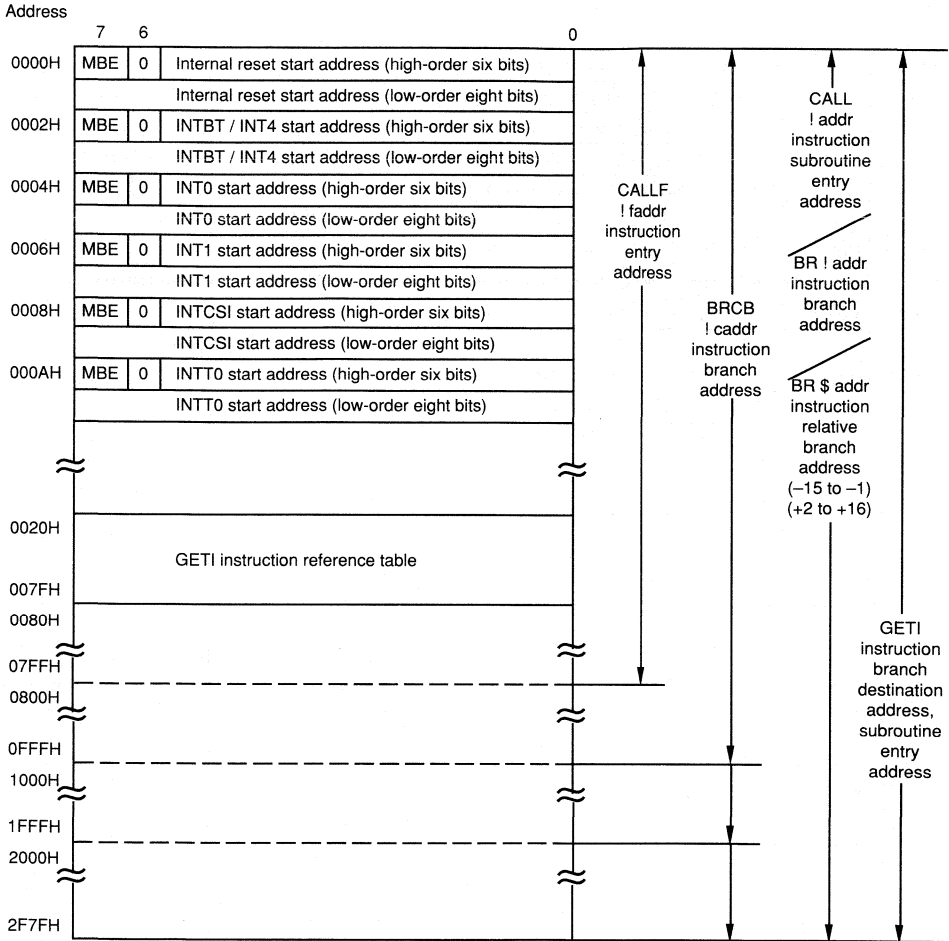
Address

7 6 0

0000H MBE 0 Internal reset start address (high-order six bits)

Internal reset start address (low-order eight bits)

0002H MBE 0 INTBT / INT4 start address (high-order six bits)

INTBT / INT4 start address (low-order eight bits)

0004H MBE 0 INT0 start address (high-order six bits)

INT0 start address (low-order eight bits)

0006H MBE 0 INT1 start address (high-order six bits)

INT1 start address (low-order eight bits)

0008H MBE 0 INTCSI start address (high-order six bits)

INTCSI start address (low-order eight bits)

000AH MBE 0 INTT0 start address (high-order six bits)

INTT0 start address (low-order eight bits)

0020H

GETI instruction reference table

007FH

0080H

07FFH

0800H

0FFFH

1000H

1FFFH

2000H

2F7FH

CALLF ! faddr instruction entry address

BRCB ! caddr instruction branch address

CALL ! addr instruction subroutine entry address

BR ! addr instruction branch address

BR $ addr instruction relative branch address (–15 to –1) (+2 to +16)

GETI instruction branch destination address, subroutine entry address